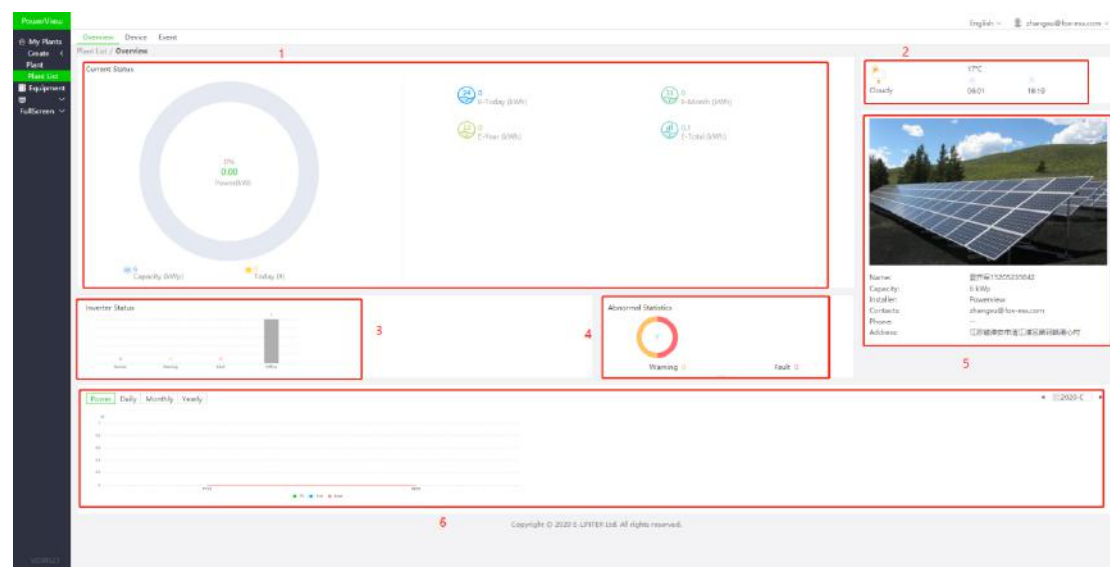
PowerView

My Plants
Create
Plant
Plant List
Equipment
FullScreen

Overview Device Event

English
zhangwu@fox-ess.com

Plant List / Overview

1

Current Status

0%
0.00
Power(kW)

0
Capacity (kWp)

0
Today (¥)

24
0
E-Today (kWh)

12
0
E-Month (kWh)

12
0
E-Year (kWh)

0.1
E-Total (kWh)

2

17°C
Cloudy
06:01
18:19

Name: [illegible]15205235842
Capacity: 6 kWp
Installer: Powerview
Contacts: zhangwu@fox-ess.com
Phone: --
Address: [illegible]

5

Inverter Status

3

Normal Waiting Fault Offline

Abnormal Statistics

4

Warning 0
Fault 0

Power Daily Monthly Yearly

2020-C

6

Copyright © 2020 E-LINTER Ltd. All rights reserved.

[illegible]